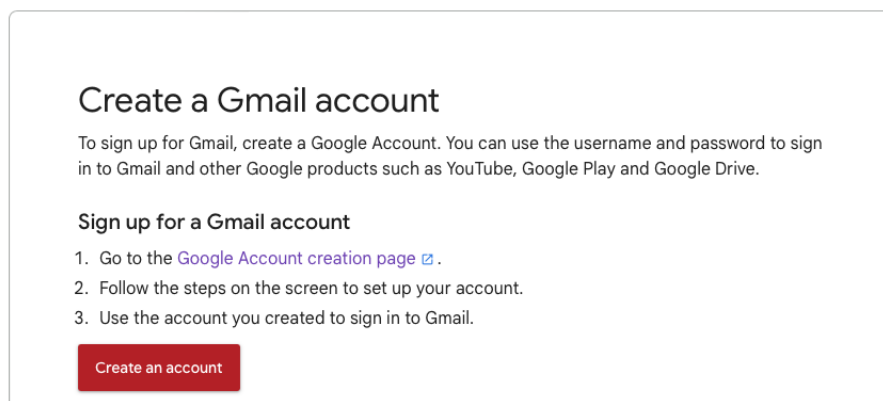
Create a Gmail account

To sign up for Gmail, create a Google Account. You can use the username and password to sign in to Gmail and other Google products such as YouTube, Google Play and Google Drive.

Sign up for a Gmail account

1. Go to the Google Account creation page.
2. Follow the steps on the screen to set up your account.
3. Use the account you created to sign in to Gmail.

Create an account